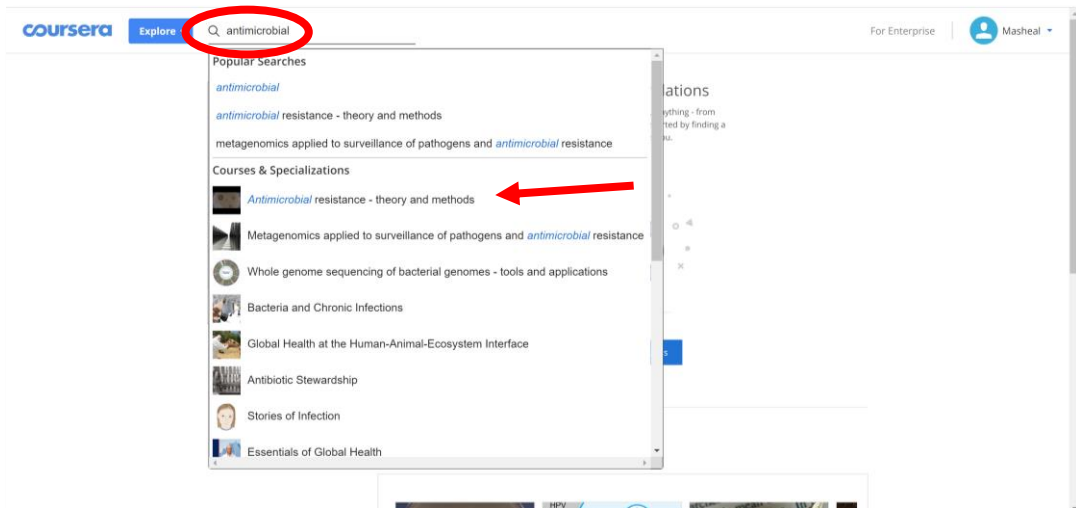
coursera Explore antimicrobial

For Enterprise Masheal

Popular Searches

antimicrobial

antimicrobial resistance - theory and methods

metagenomics applied to surveillance of pathogens and antimicrobial resistance

Courses & Specializations

Antimicrobial resistance - theory and methods

Metagenomics applied to surveillance of pathogens and antimicrobial resistance

Whole genome sequencing of bacterial genomes - tools and applications

Bacteria and Chronic Infections

Global Health at the Human-Animal-Ecosystem Interface

Antibiotic Stewardship

Stories of Infection

Essentials of Global Health

lations

ything - from

ted by finding a

u.

HPV